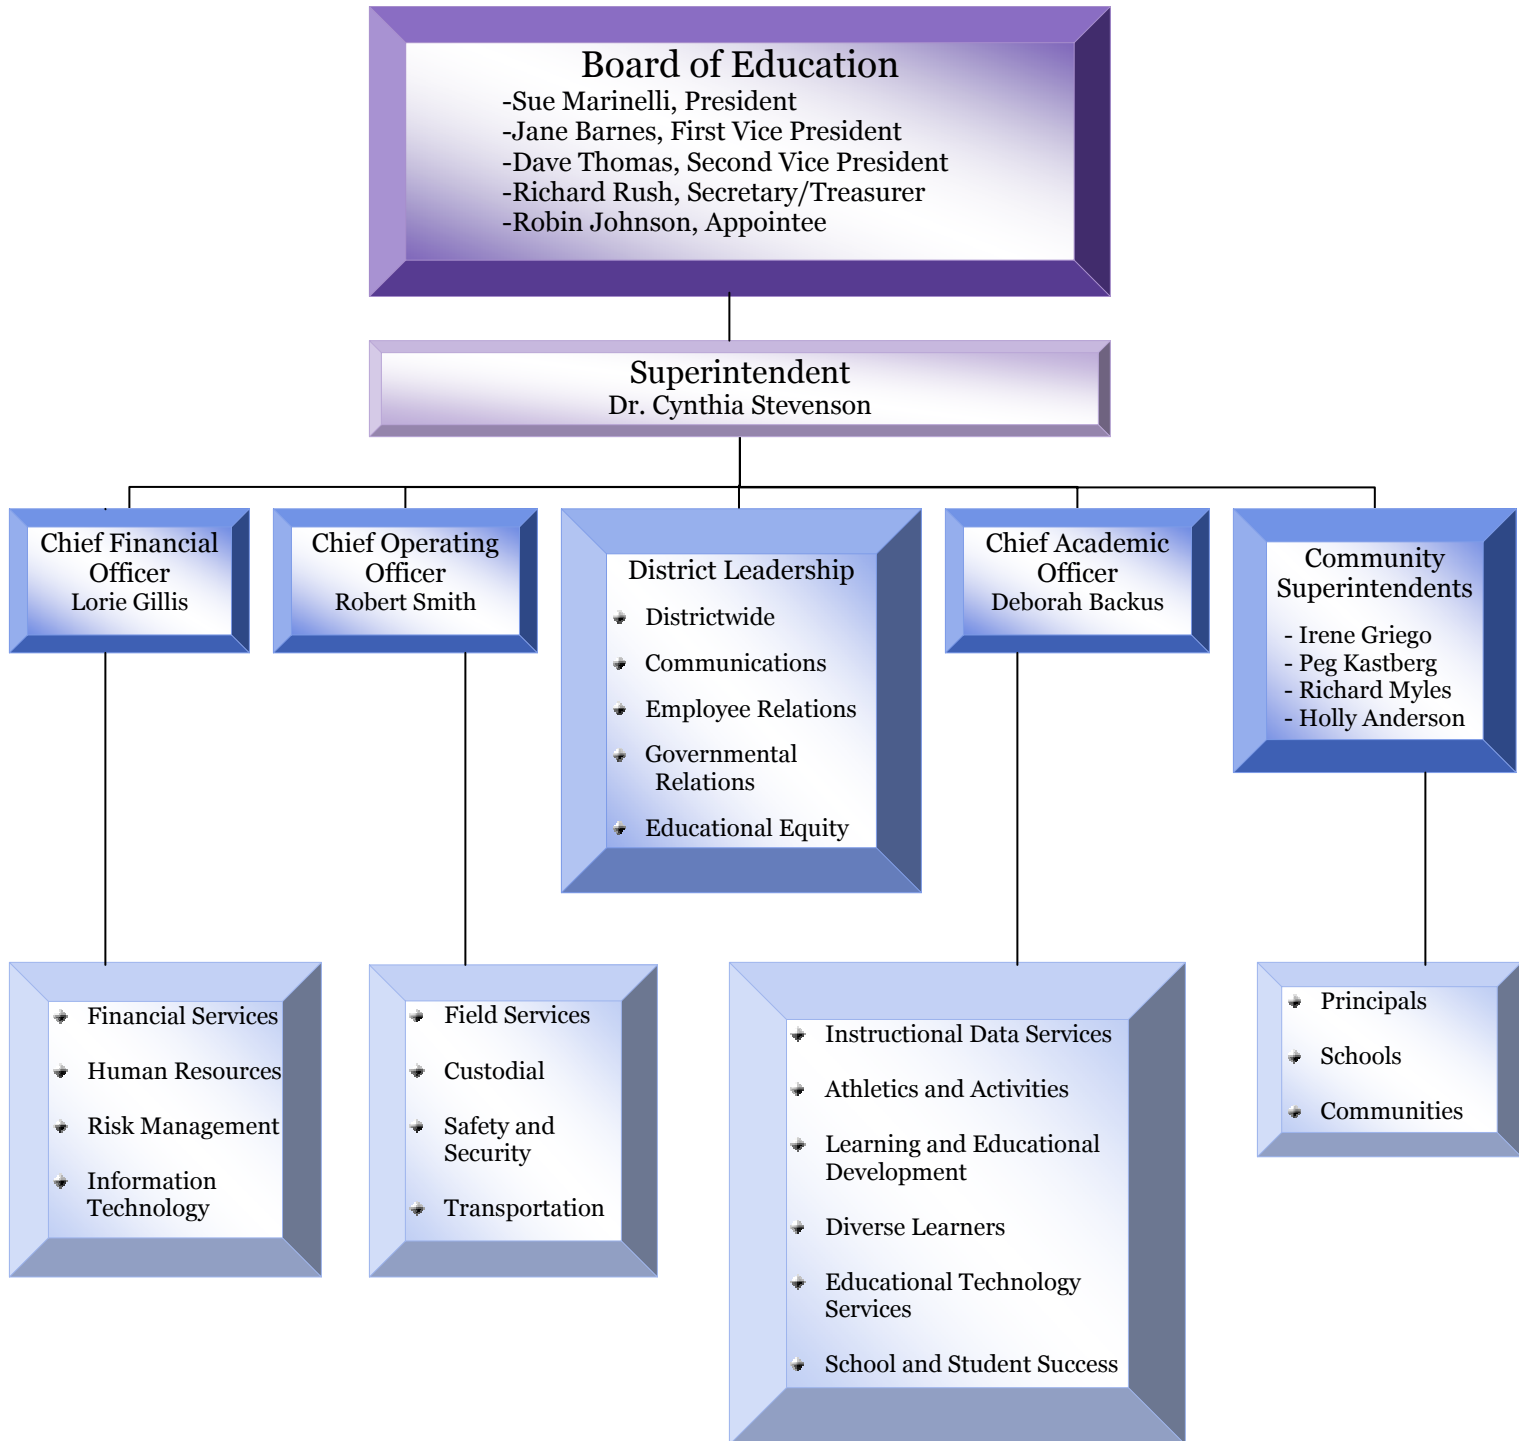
Board of Education
-Sue Marinelli, President
-Jane Barnes, First Vice President
-Dave Thomas, Second Vice President
-Richard Rush, Secretary/Treasurer
-Robin Johnson, Appointee

Superintendent
Dr. Cynthia Stevenson

Chief Financial Officer
Lorie Gillis

Chief Operating Officer
Robert Smith

District Leadership
Districtwide
Communications
Employee Relations
Governmental Relations
Educational Equity

Chief Academic Officer
Deborah Backus

Community Superintendents
- Irene Griego
- Peg Kastberg
- Richard Myles
- Holly Anderson

Financial Services
Human Resources
Risk Management
Information Technology

Field Services
Custodial
Safety and Security
Transportation

Instructional Data Services
Athletics and Activities
Learning and Educational Development
Diverse Learners
Educational Technology Services
School and Student Success

Principals
Schools
Communities